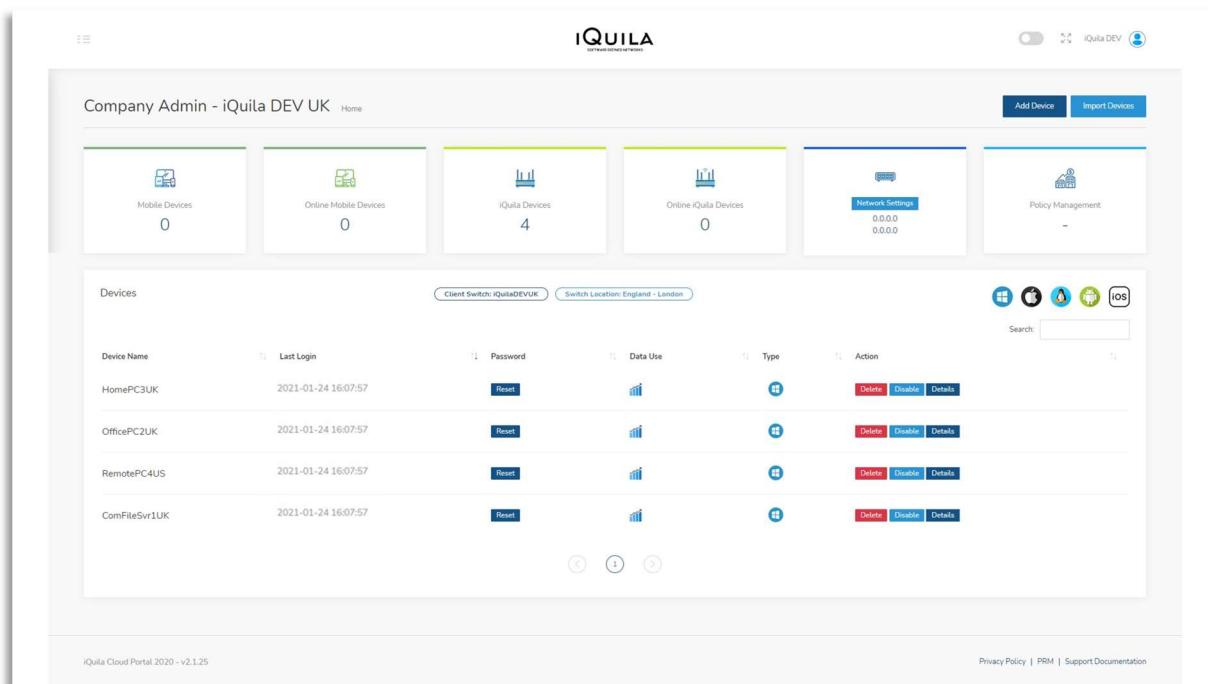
iQUILA
SOFTWARE DEFINED NETWORKS

iQuila DEV

Company Admin - iQuila DEV UK Home

Add Device Import Devices

Mobile Devices
0

Online Mobile Devices
0

iQuila Devices
4

Online iQuila Devices
0

Network Settings
0.0.0.0
0.0.0.0

Policy Management
-

Devices

Client Switch: iQuilaDEVUK Switch Location: England - London

iOS

Search:

| Device Name | Last Login | Password | Data Use | Type | Action |
|---|---|---|---|---|---|
| HomePC3UK | 2021-01-24 16:07:57 | Reset | | | Delete Disable Details |
| OfficePC2UK | 2021-01-24 16:07:57 | Reset | | | Delete Disable Details |
| RemotePC4US | 2021-01-24 16:07:57 | Reset | | | Delete Disable Details |
| ComFileSvr1UK | 2021-01-24 16:07:57 | Reset | | | Delete Disable Details |

1

iQuila Cloud Portal 2020 - v2.1.25

Privacy Policy | PRM | Support Documentation